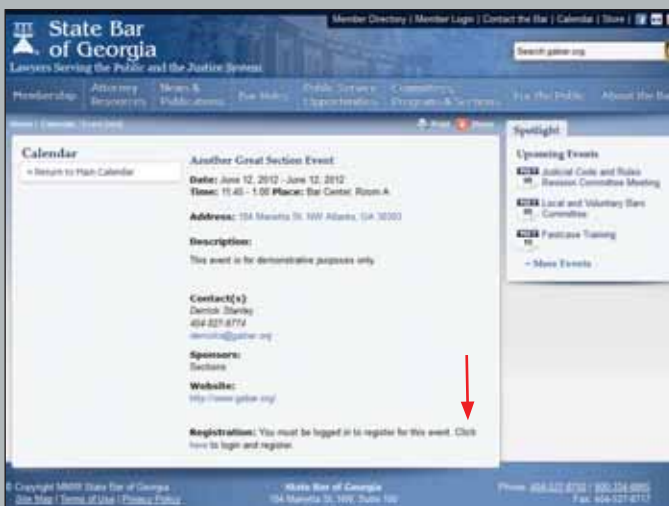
State Bar of Georgia
Lawyers Serving the Public and the Justice System

Member Directory | Member Login | Contact the Bar | Calendar | Store |

Search gabar.org

Membership | Attorney Resources | News & Publications | For Media | Public Service Opportunities | Committees, Programs & Sections | For the Public | About the Bar

Home | Calendar | Event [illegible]

Print | Share

Calendar
« Return to Main Calendar

Another Great Section Event

Date: June 12, 2012 - June 12, 2012
Time: 11:45 - 1:00 Place: Bar Center, Room A

Address: 104 Marietta St. NW Atlanta, GA 30303

Description:
This event is for demonstrative purposes only.

Contact(s):
Derrick Stanley
404-527-8774
derrickst@gabar.org

Sponsors:
Sections

Website:
http://www.gabar.org/

Registration: You must be logged in to register for this event. Click here to login and register.

Spotlight

Upcoming Events
Judicial Code and Rules Revision Committee Meeting
Local and Voluntary Bars Committee
Fastcase Training
» More Events

© Copyright MMXII State Bar of Georgia
Site Map | Terms of Use | Privacy Policy

State Bar of Georgia
104 Marietta St. NW, Suite 100

Phone: 404-527-8700 | 800-334-6865
Fax: 404-527-8717